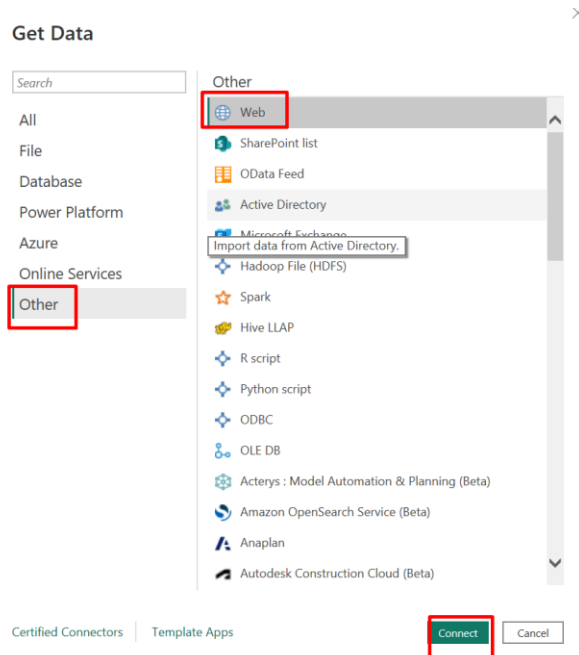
Get Data

Search

All
File
Database
Power Platform
Azure
Online Services
Other

Other

Web
SharePoint list
OData Feed
Active Directory
Microsoft Exchange
Import data from Active Directory.
Hadoop File (HDFS)
Spark
Hive LLAP
R script
Python script
ODBC
OLE DB
Acterys : Model Automation & Planning (Beta)
Amazon OpenSearch Service (Beta)
Anaplan
Autodesk Construction Cloud (Beta)

Certified Connectors
Template Apps
Connect
Cancel